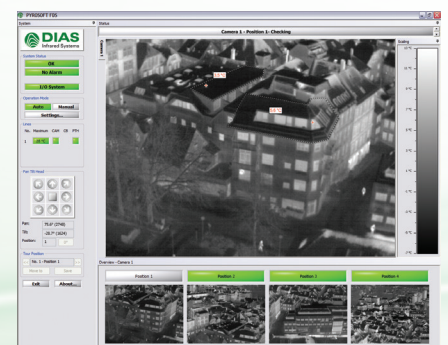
PYROSOFT FDS

System

DIAS
Infrared Systems

System Status

OK

No Alarm

I/O System

Operation Mode

Auto

Manual

Settings...

Pan Tilt Head

Pan:

Tilt:

Position:

Tour Position

No. 1 - Position 1

Move to

Exit

About...

Status

Camera 1 - Position 1 - Checking

Scaling

Overview - Camera 1

Position 1

Position 2

Position 3

Position 4